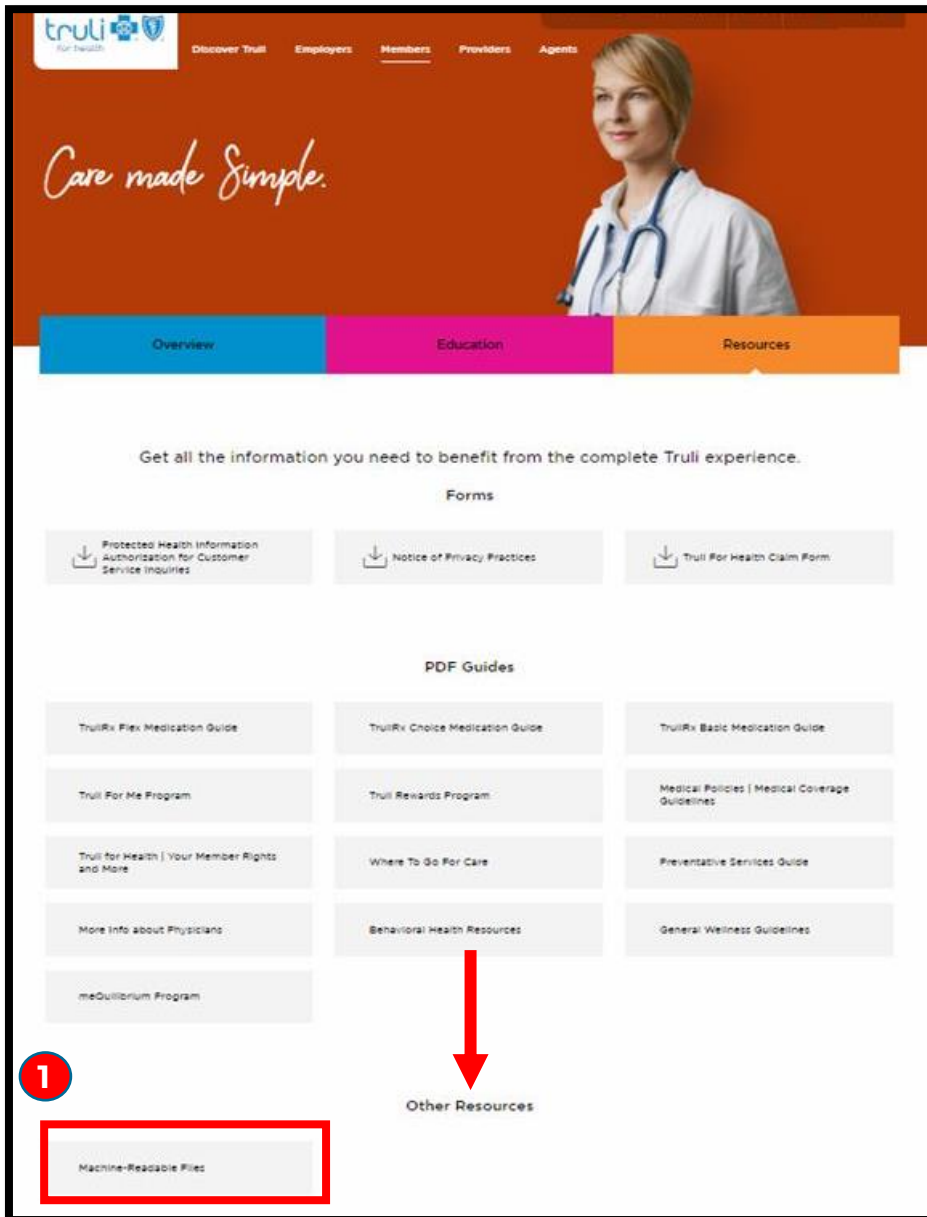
truli
for health

Discover Truli Employers Members Providers Agents

Care made Simple.

Overview Education Resources

Get all the information you need to benefit from the complete Truli experience.

Forms

Protected Health Information Authorization for Customer Service Inquiries

Notice of Privacy Practices

Truli For Health Claim Form

PDF Guides

TruliRx Flex Medication Guide

TruliRx Choice Medication Guide

TruliRx Basic Medication Guide

Truli For Me Program

Truli Rewards Program

Medical Policies | Medical Coverage Guidelines

Truli for Health | Your Member Rights and More

Where To Go For Care

Preventative Services Guide

More Info about Physicians

Behavioral Health Resources

General Wellness Guidelines

meQuilibrium Program

1

Other Resources

Machine-Readable Files